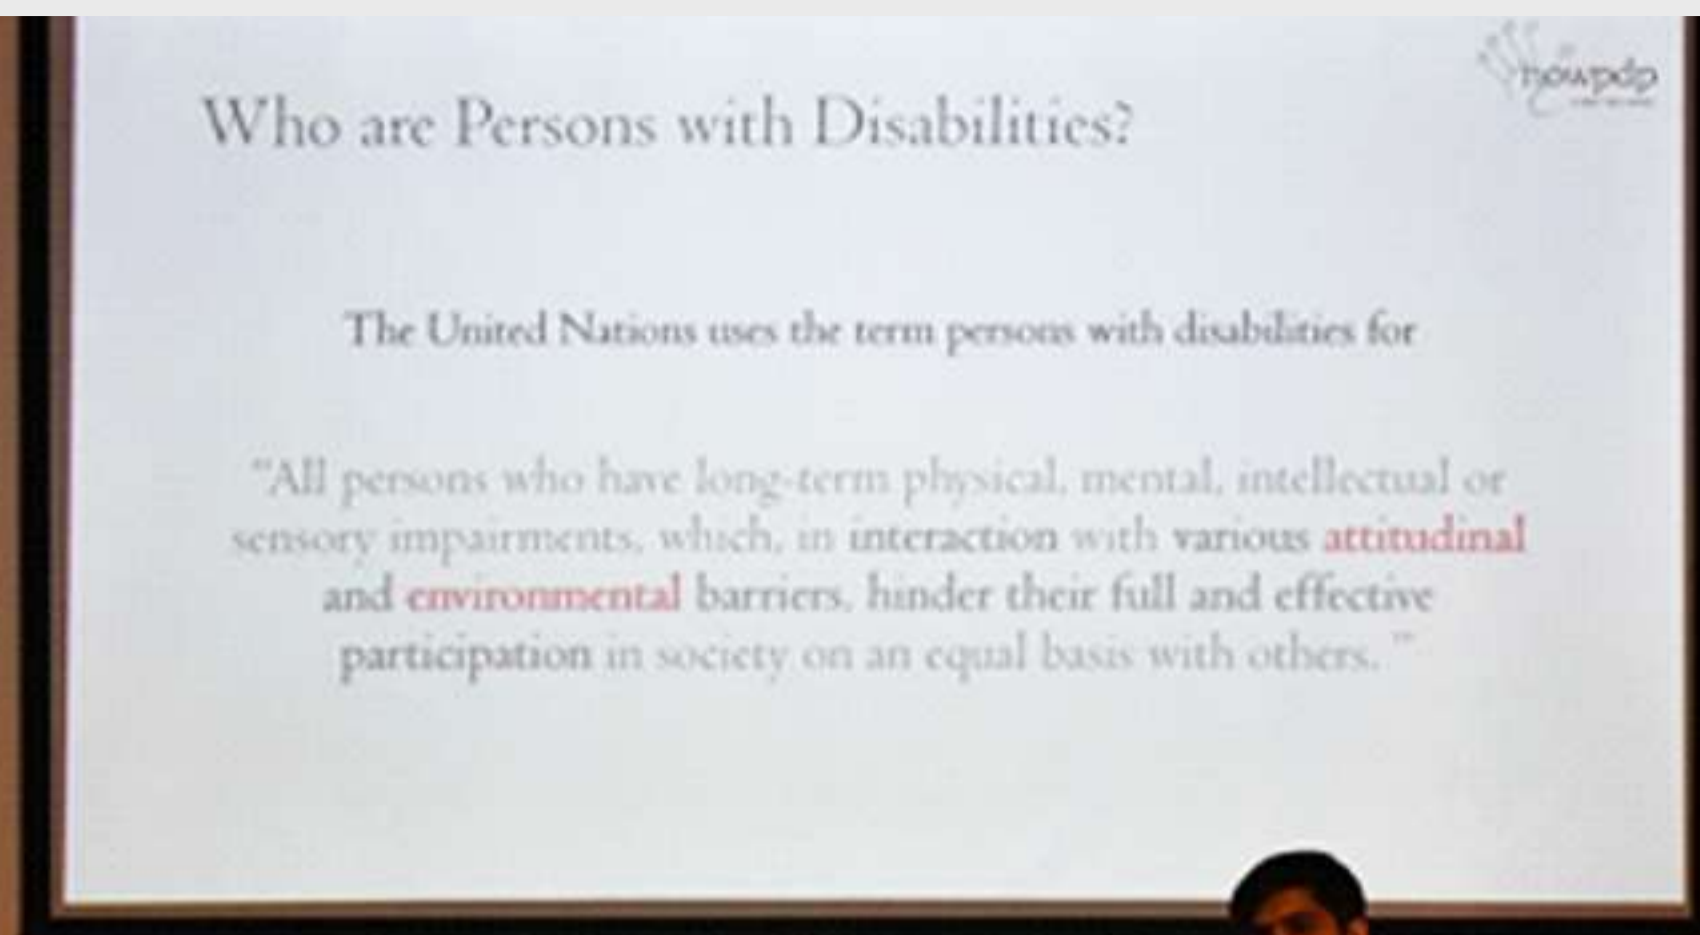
ncpedp

Who are Persons with Disabilities?

The United Nations uses the term persons with disabilities for

"All persons who have long-term physical, mental, intellectual or sensory impairments, which, in interaction with various attitudinal and environmental barriers, hinder their full and effective participation in society on an equal basis with others."